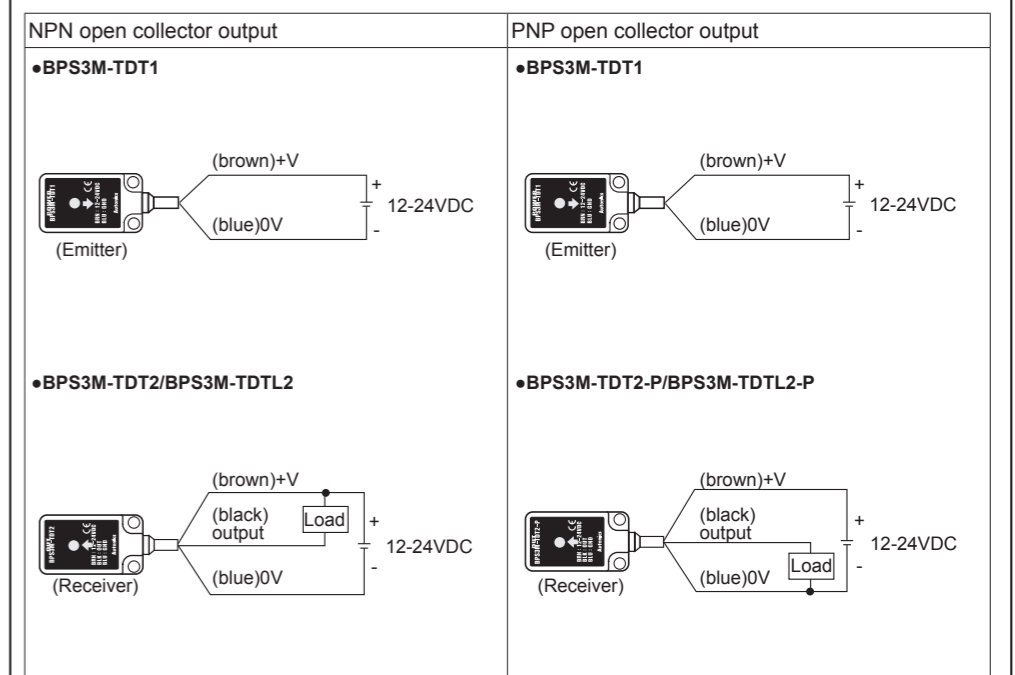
| NPN open collector output | PNP open collector output |
|---|---|
| ●BPS3M-TDT1 | ●BPS3M-TDT1 |
| (brown)+V + 12-24VDC (blue)0V - (Emitter) | (brown)+V + 12-24VDC (blue)0V - (Emitter) |
| ●BPS3M-TDT2/BPS3M-TDTL2 | ●BPS3M-TDT2-P/BPS3M-TDTL2-P |
| (brown)+V (black) output Load + 12-24VDC (blue)0V - (Receiver) | (brown)+V (black) output + 12-24VDC Load (blue)0V - (Receiver) |